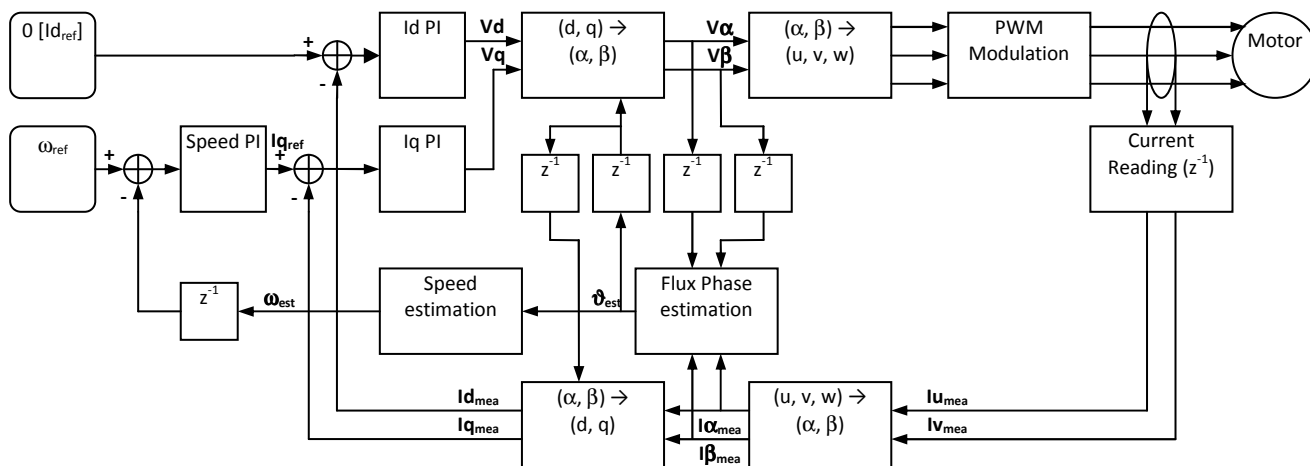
0 [$Id_{ref}$]

+

-

Id PI

Vd

Vq

(d, q) →
(α, β)

Vα

Vβ

(α, β) →
(u, v, w)

PWM
Modulation

Motor

$\omega_{ref}$

+

-

Speed PI

$Iq_{ref}$

+

-

Iq PI

$z^{-1}$

$z^{-1}$

$z^{-1}$

$z^{-1}$

Current
Reading ($z^{-1}$)

$z^{-1}$

$\omega_{est}$

Speed
estimation

$\vartheta_{est}$

Flux Phase
estimation

$Id_{mea}$

$Iq_{mea}$

(α, β) →
(d, q)

$I\alpha_{mea}$

$I\beta_{mea}$

(u, v, w) →
(α, β)

$Iu_{mea}$

$Iv_{mea}$